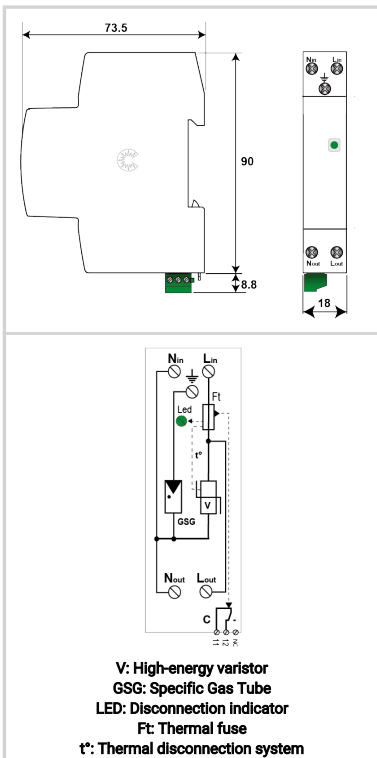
73.5

90

8.8

$N_{in}$ $L_{in}$

$N_{out}$ $L_{out}$

18

$N_{in}$ $L_{in}$

Ft

Led

t°

V

GSG

$N_{out}$ $L_{out}$

C

11 12 NC

V: High-energy varistor
GSG: Specific Gas Tube
LED: Disconnection indicator
Ft: Thermal fuse
t°: Thermal disconnection system